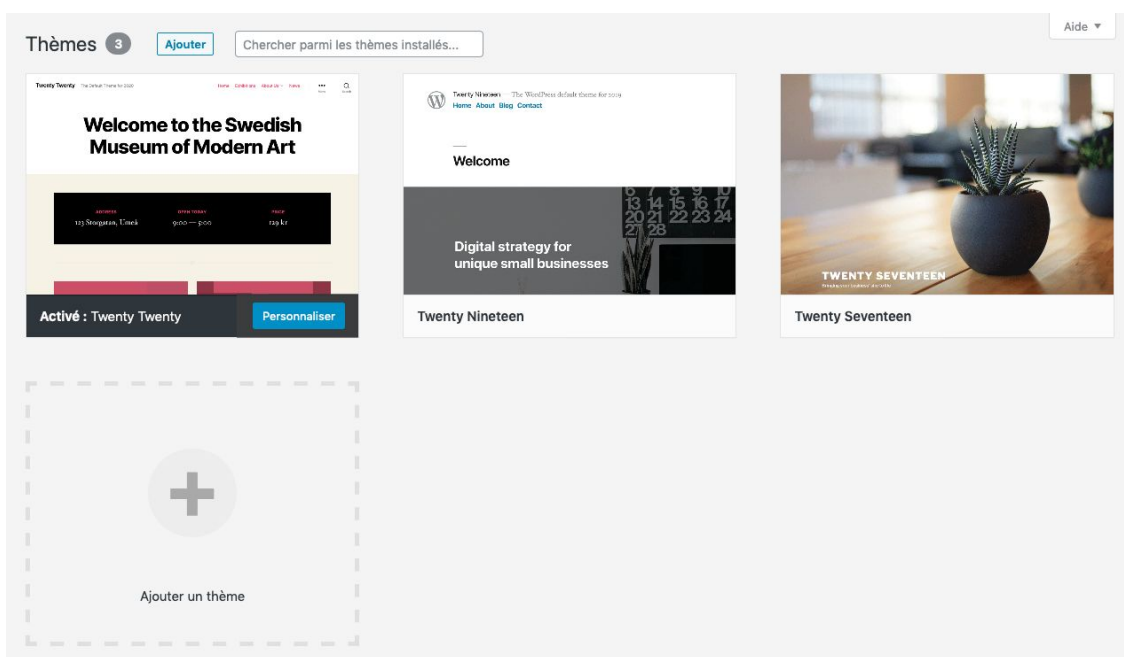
Thèmes 3 Ajouter Chercher parmi les thèmes installés...

Aide ▼

Twenty Twenty The Default Theme for 2020

Home Exhibitions About Us News

Welcome to the Swedish Museum of Modern Art

ADDRESS 123 Storgatan, Umeå

OPEN TODAY 9:00 — 5:00

PRICE 129 kr

Activé : Twenty Twenty Personnaliser

Twenty Nineteen — The WordPress default theme for 2019

Home About Blog Contact

Welcome

Digital strategy for unique small businesses

Twenty Nineteen

TWENTY SEVENTEEN

Twenty Seventeen

Ajouter un thème